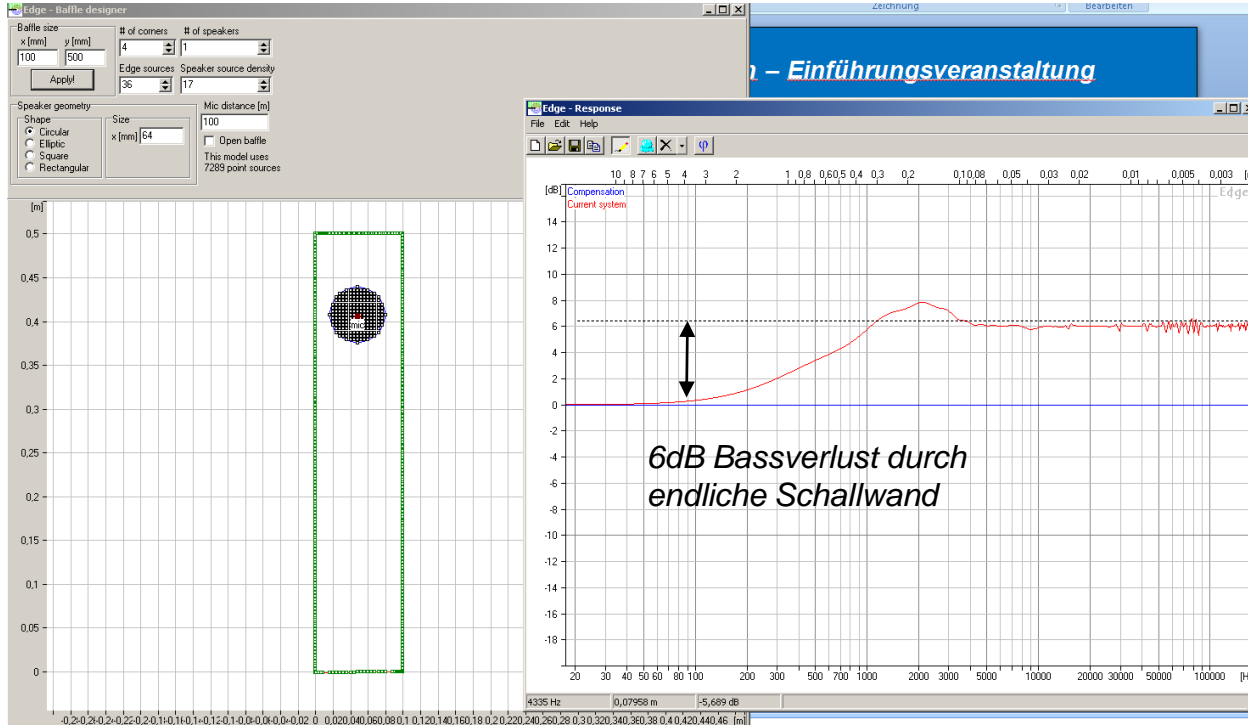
Edge - Baffle designer

Baffle size
x [mm] y [mm]
100 500
Apply!

# of corners
4
# of speakers
1
Edge sources
36
Speaker source density
17

Speaker geometry
Shape
Circular
Elliptic
Square
Rectangular
Size
x [mm] 64

Mic distance [m]
100
Open baffle
This model uses 7289 point sources

[m]
0,5
0,45
0,4
0,35
0,3
0,25
0,2
0,15
0,1
0,05
0

mic

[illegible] 0 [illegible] [m]

Zeichnung Bearbeiten

n – Einführungsveranstaltung

Edge - Response
File Edit Help

10 8 7 6 5 4 3 2 1 0,8 0,6 0,5 0,4 0,3 0,2 0,1 0,08 0,05 0,03 0,02 0,01 0,005 0,003

[dB] Compensation
Current system
Edge

14
12
10
8
6
4
2
0
-2
-4
-6
-8
-10
-12
-14
-16
-18

6dB Bassverlust durch endliche Schallwand

20 30 40 50 60 80 100 200 300 500 700 1000 2000 3000 5000 10000 20000 30000 50000 100000 [H

4335 Hz 0,07958 m -5,689 dB